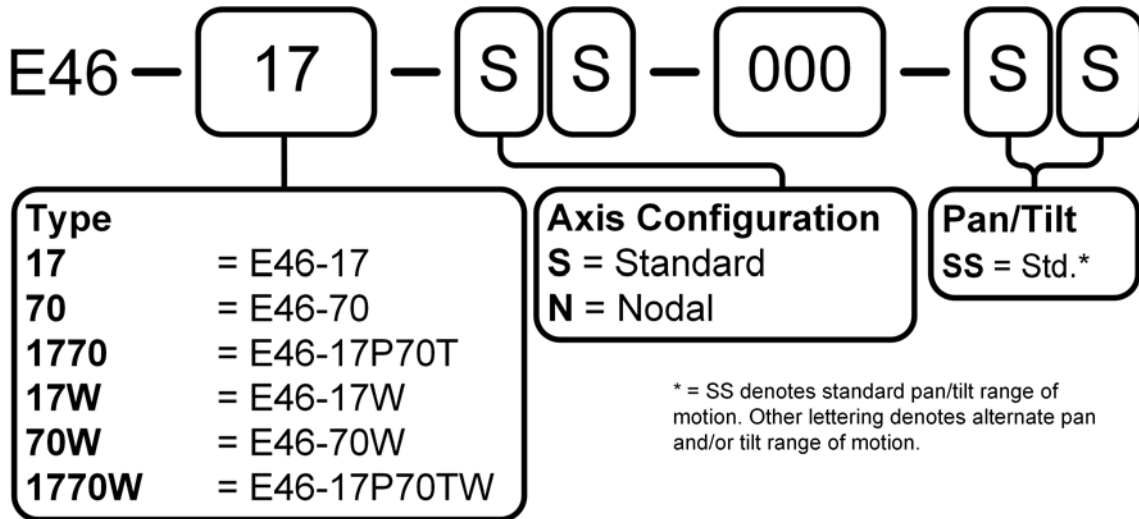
E46 — 17 — S S — 000 — S S

**Type**
**17** = E46-17
**70** = E46-70
**1770** = E46-17P70T
**17W** = E46-17W
**70W** = E46-70W
**1770W** = E46-17P70TW

**Axis Configuration**
**S** = Standard
**N** = Nodal

**Pan/Tilt**
**SS** = Std.*

* = SS denotes standard pan/tilt range of motion. Other lettering denotes alternate pan and/or tilt range of motion.